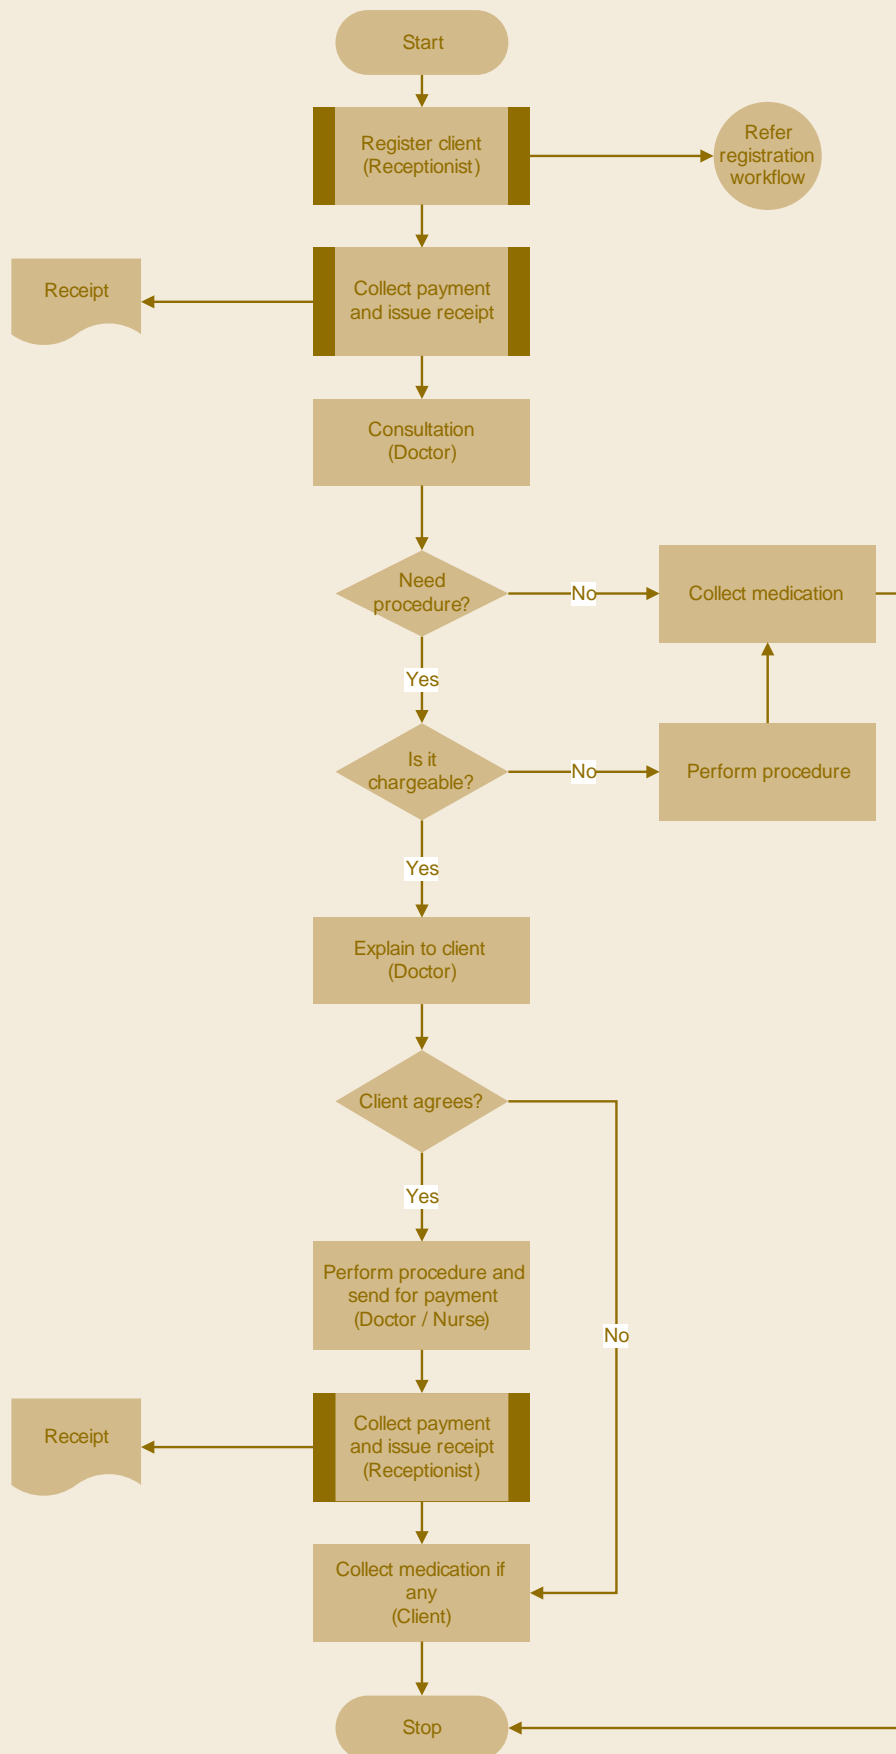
Start

Register client (Receptionist)

Refer registration workflow

Receipt

Collect payment and issue receipt

Consultation (Doctor)

Need procedure?

No

Collect medication

Yes

Is it chargeable?

No

Perform procedure

Yes

Explain to client (Doctor)

Client agrees?

Yes

Perform procedure and send for payment (Doctor / Nurse)

No

Receipt

Collect payment and issue receipt (Receptionist)

Collect medication if any (Client)

Stop